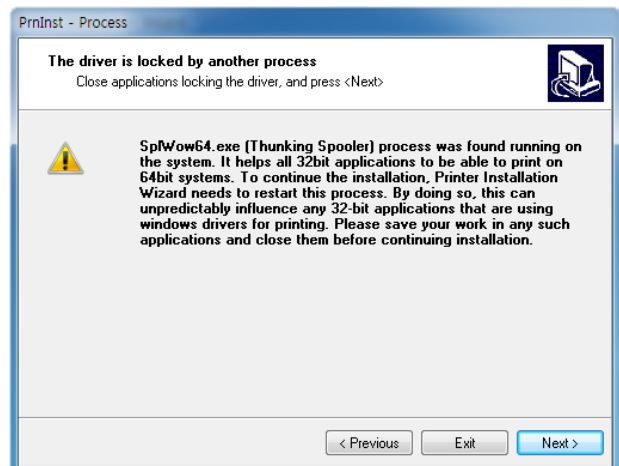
PrnInst - Process

The driver is locked by another process
Close applications locking the driver, and press <Next>

SplWow64.exe (Thunking Spooler) process was found running on the system. It helps all 32bit applications to be able to print on 64bit systems. To continue the installation, Printer Installation Wizard needs to restart this process. By doing so, this can unpredictably influence any 32-bit applications that are using windows drivers for printing. Please save your work in any such applications and close them before continuing installation.

< Previous
Exit
Next >